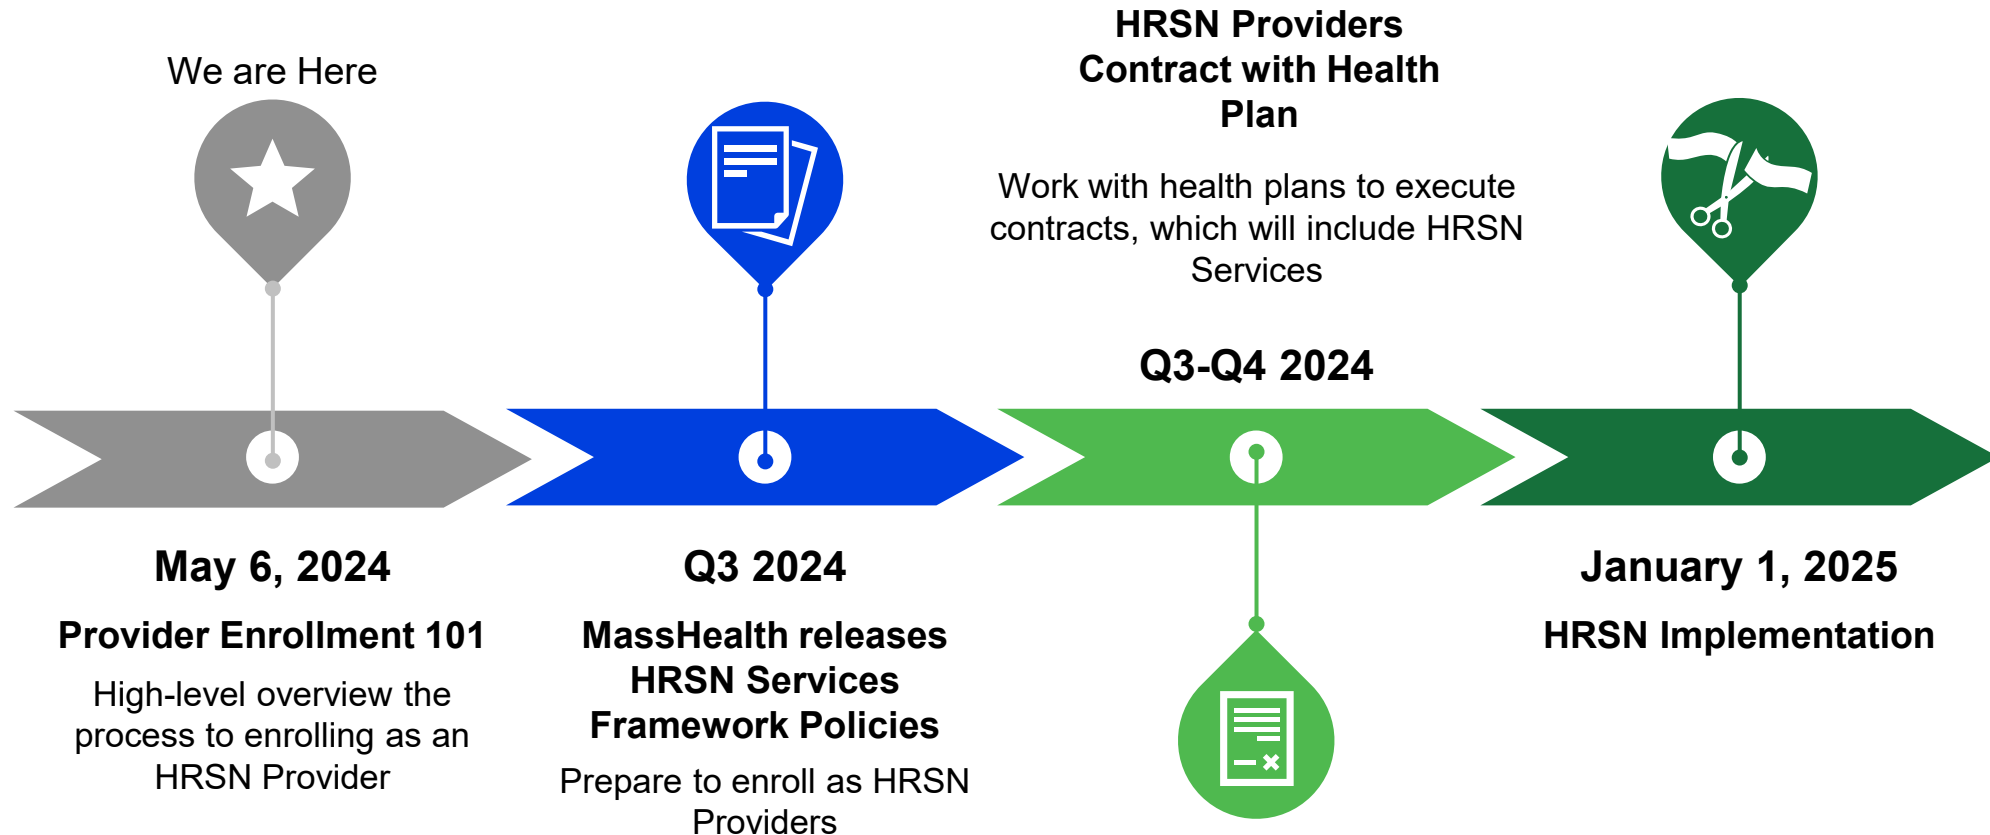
We are Here

HRSN Providers Contract with Health Plan

Work with health plans to execute contracts, which will include HRSN Services

Q3-Q4 2024

May 6, 2024

Provider Enrollment 101

High-level overview the process to enrolling as an HRSN Provider

Q3 2024

MassHealth releases HRSN Services Framework Policies

Prepare to enroll as HRSN Providers

January 1, 2025

HRSN Implementation